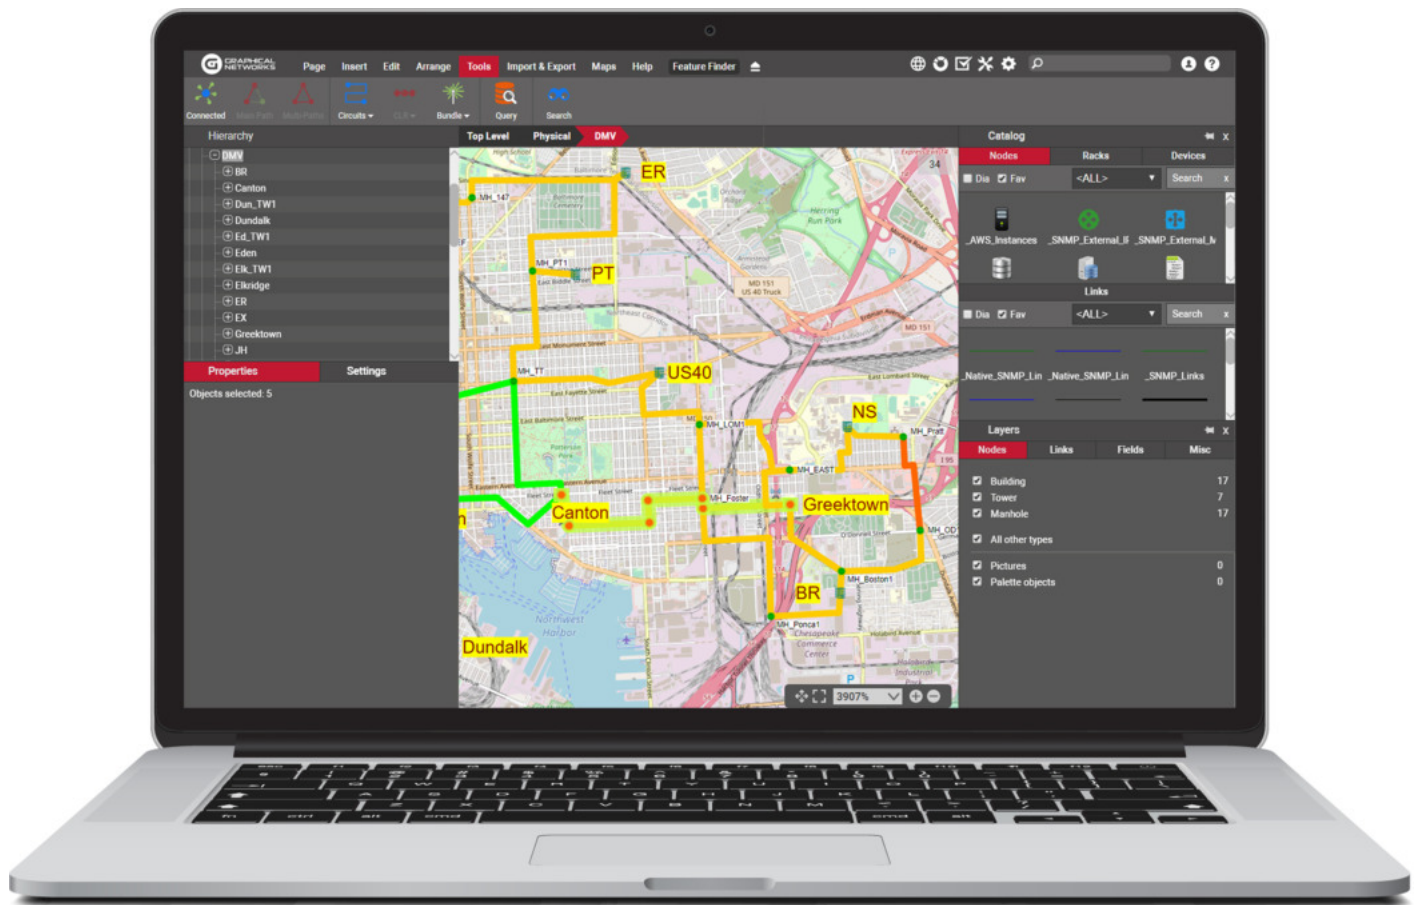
GRAPHICAL NETWORKS

Page Insert Edit Arrange Tools Import & Export Maps Help Feature Finder

Connected Main Path Multi-Paths Circuits CLR Bundle Query Search

Hierarchy

DMV
BR
Canton
Dun_TW1
Dundalk
Ed_TW1
Eden
Elk_TW1
Elkridge
ER
EX
Greektown
JH

Properties Settings

Objects selected: 5

Top Level Physical DMV

ER
MH_147
MH_PT1
PT
US40
MH_TT
NS
MH_LOM1
MH_EAST
MH_Pratt
Canton
MH_Foster
Greektown
MH_OD
MH_Boston1
BR
MH_Ponca1
Dundalk
Northwest Harbor
Herring Run Park
Chesapeake Commerce Center

3907%

Catalog

Nodes Racks Devices

Dia Fav <ALL> Search

_AWS_Instances _SNMP_External_I _SNMP_External_N

Links

Dia Fav <ALL> Search

_Native_SNMP_Lin _Native_SNMP_Lin _SNMP_Links

Layers

Nodes Links Fields Misc

| Building | 17 |
|---|---|
| Tower | 7 |
| Manhole | 17 |
| All other types | |
| Pictures | 0 |
| Palette objects | 0 |